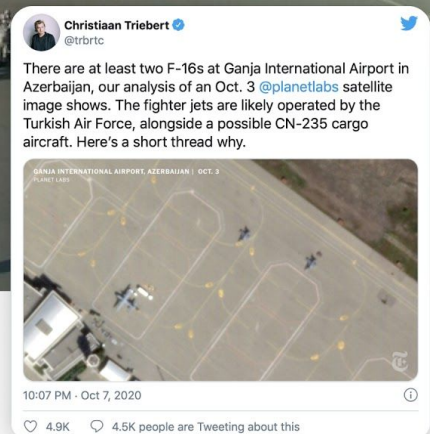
Christiaan Triebert
@trbrtc

There are at least two F-16s at Ganja International Airport in Azerbaijan, our analysis of an Oct. 3 @planetlabs satellite image shows. The fighter jets are likely operated by the Turkish Air Force, alongside a possible CN-235 cargo aircraft. Here's a short thread why.

GANJA INTERNATIONAL AIRPORT, AZERBAIJAN | OCT. 3
PLANET LABS

10:07 PM · Oct 7, 2020

4.9K 4.5K people are Tweeting about this